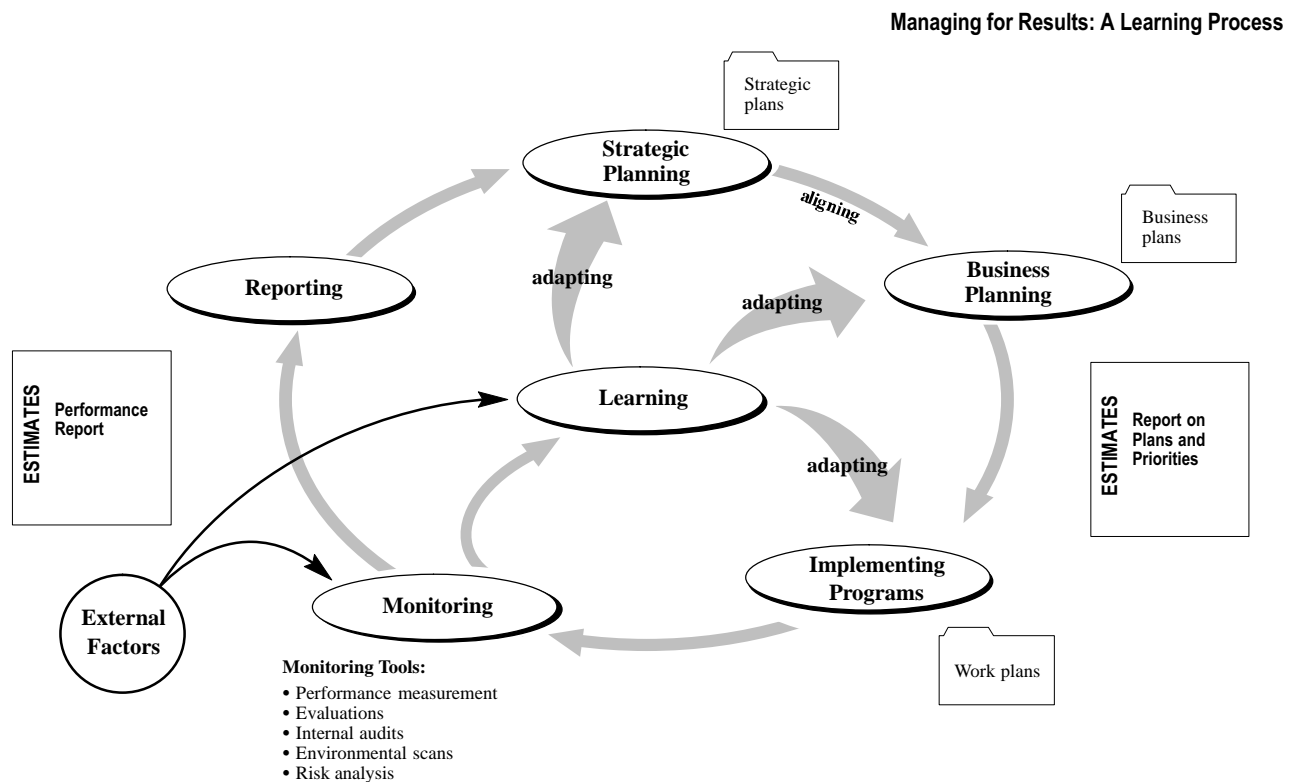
Managing for Results: A Learning Process

Strategic plans

Strategic Planning

aligning

Business plans

Business Planning

Reporting

adapting

adapting

ESTIMATES Performance Report

Learning

adapting

ESTIMATES Report on Plans and Priorities

Implementing Programs

External Factors

Monitoring

Work plans

Monitoring Tools:
• Performance measurement
• Evaluations
• Internal audits
• Environmental scans
• Risk analysis